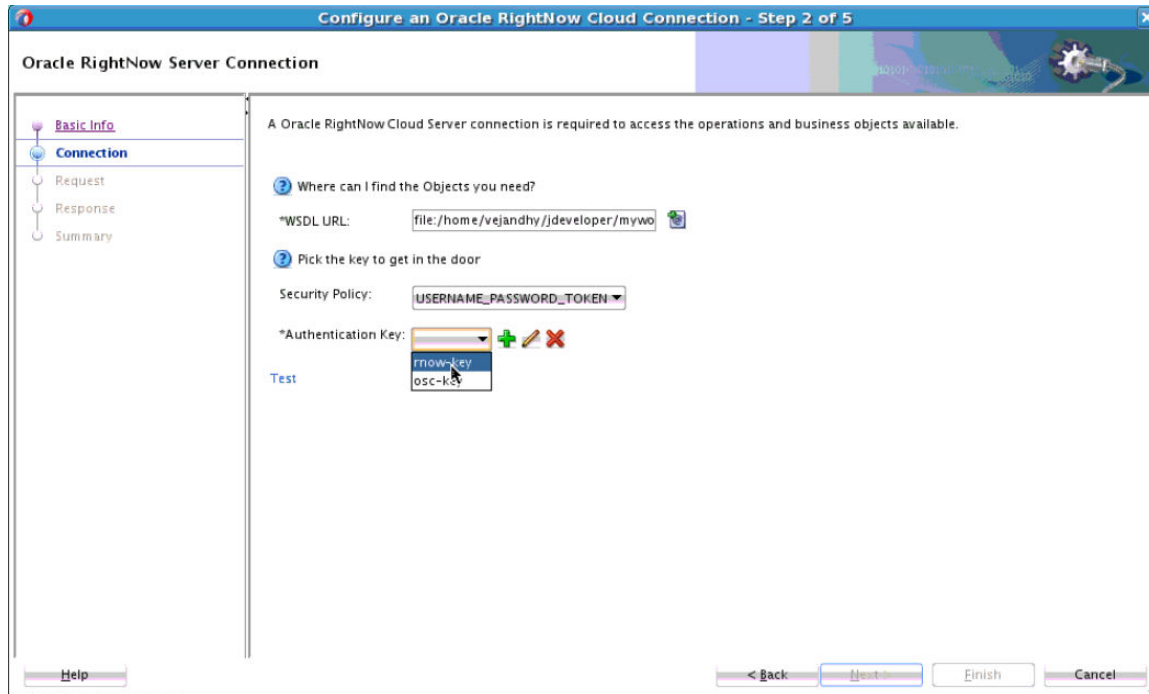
Configure an Oracle RightNow Cloud Connection - Step 2 of 5

Oracle RightNow Server Connection

Basic Info
Connection
Request
Response
Summary

A Oracle RightNow Cloud Server connection is required to access the operations and business objects available.

Where can I find the Objects you need?

*WSDL URL: file:/home/vejandhy/jdeveloper/mywo

Pick the key to get in the door

Security Policy: USERNAME_PASSWORD_TOKEN

*Authentication Key:

rnow-key
osc-key

Test

Help

< Back
Next >
Finish
Cancel